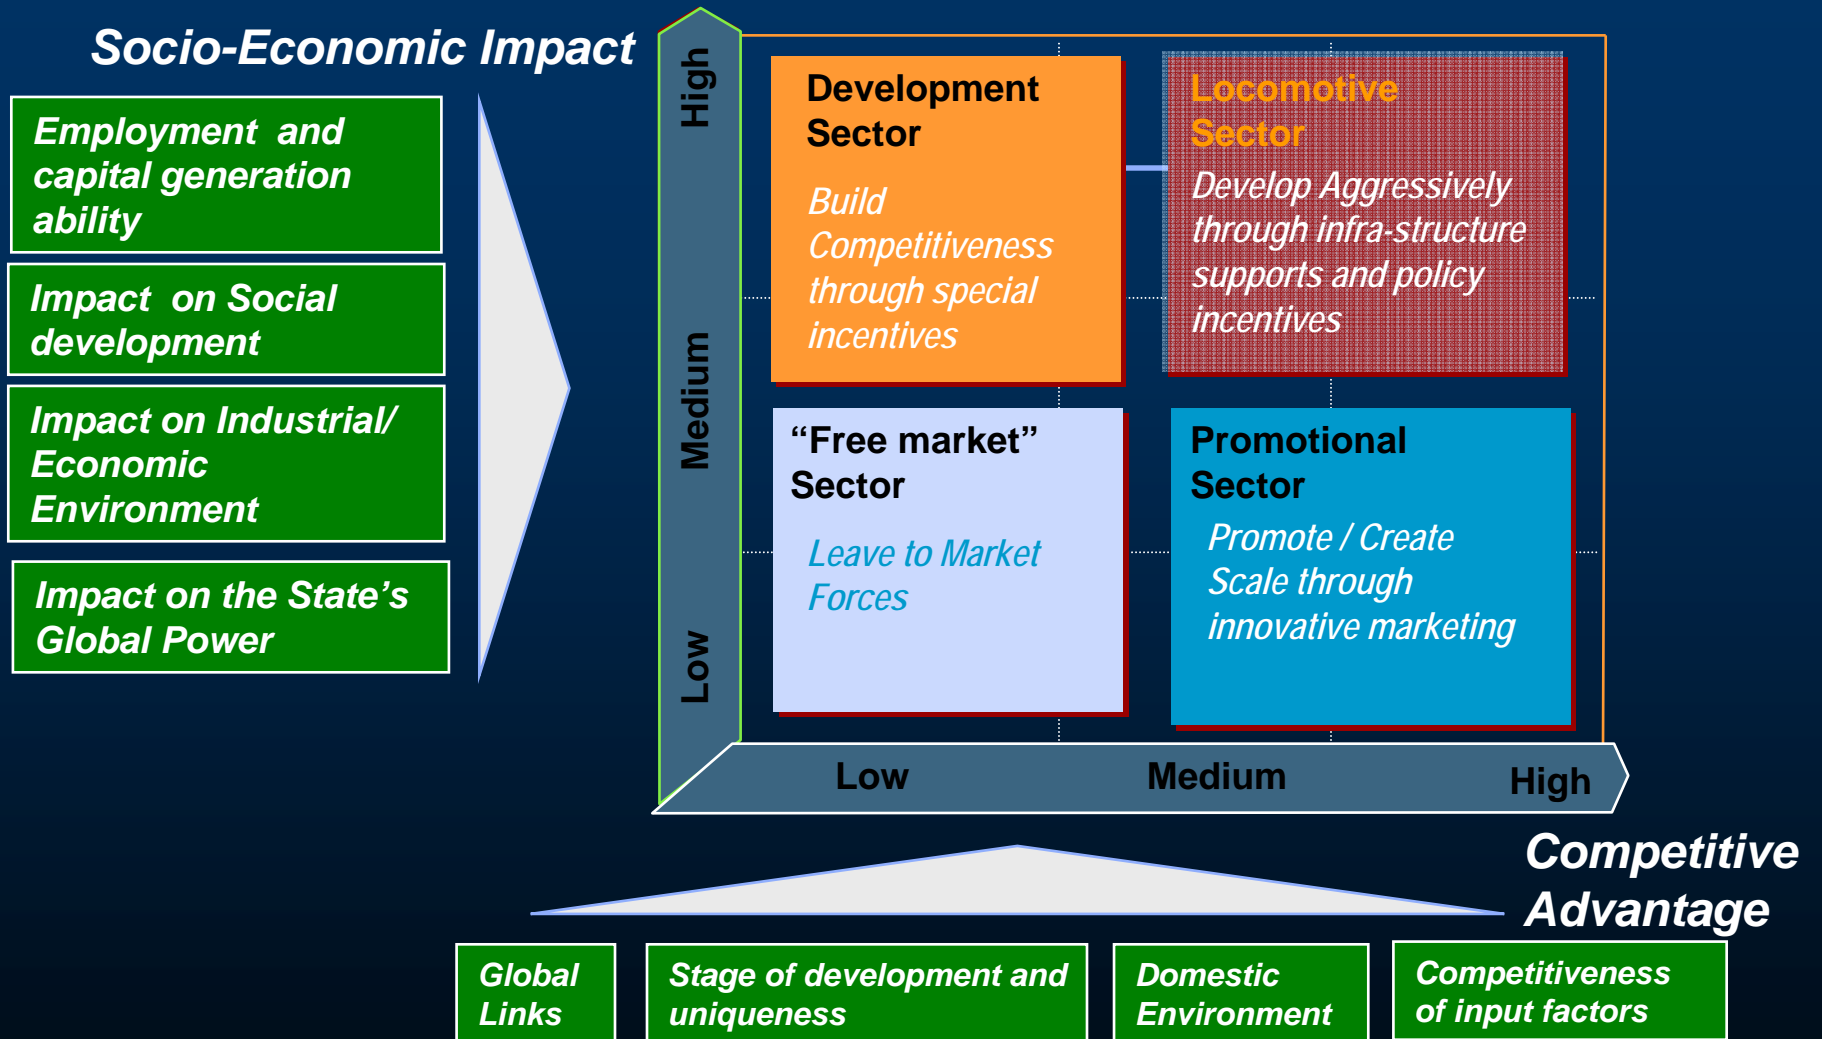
Socio-Economic Impact

Employment and capital generation ability

Impact on Social development

Impact on Industrial/ Economic Environment

Impact on the State's Global Power

High

Medium

Low

Development Sector

Build Competitiveness through special incentives

Locomotive Sector

Develop Aggressively through infra-structure supports and policy incentives

"Free market" Sector

Leave to Market Forces

Promotional Sector

Promote / Create Scale through innovative marketing

Low

Medium

High

Competitive Advantage

Global Links

Stage of development and uniqueness

Domestic Environment

Competitiveness of input factors